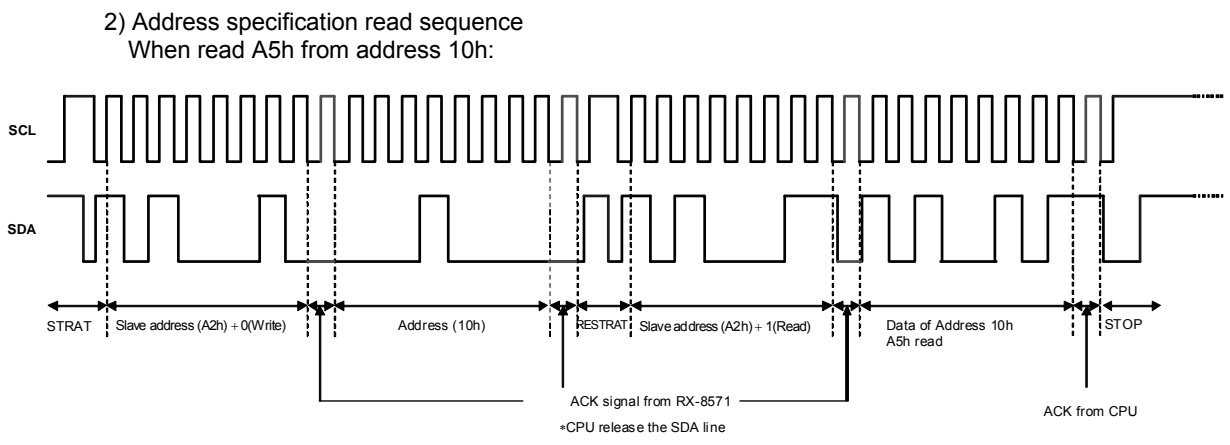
2) Address specification read sequence
When read A5h from address 10h:

SCL

SDA

STRAT

Slave address (A2h) + 0(Write)

Address (10h)

RESTRAT

Slave address (A2h) + 1(Read)

Data of Address 10h
A5h read

STOP

ACK signal from RX-8571

*CPU release the SDA line

ACK from CPU